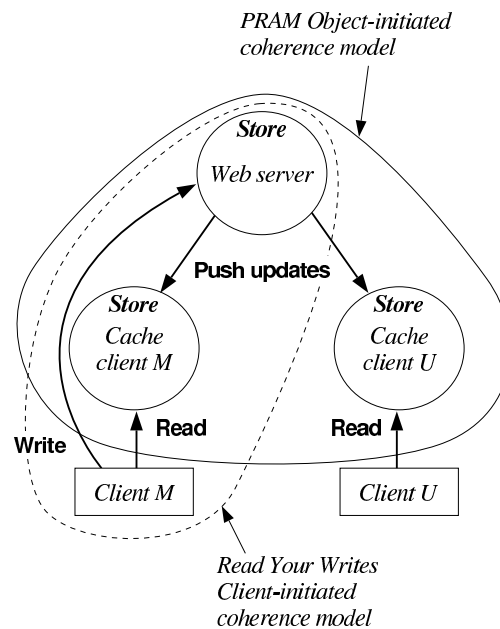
PRAM Object-initiated coherence model

Store
Web server

Push updates

Store
Cache client M

Store
Cache client U

Write

Read

Read

Client M

Client U

Read Your Writes Client-initiated coherence model